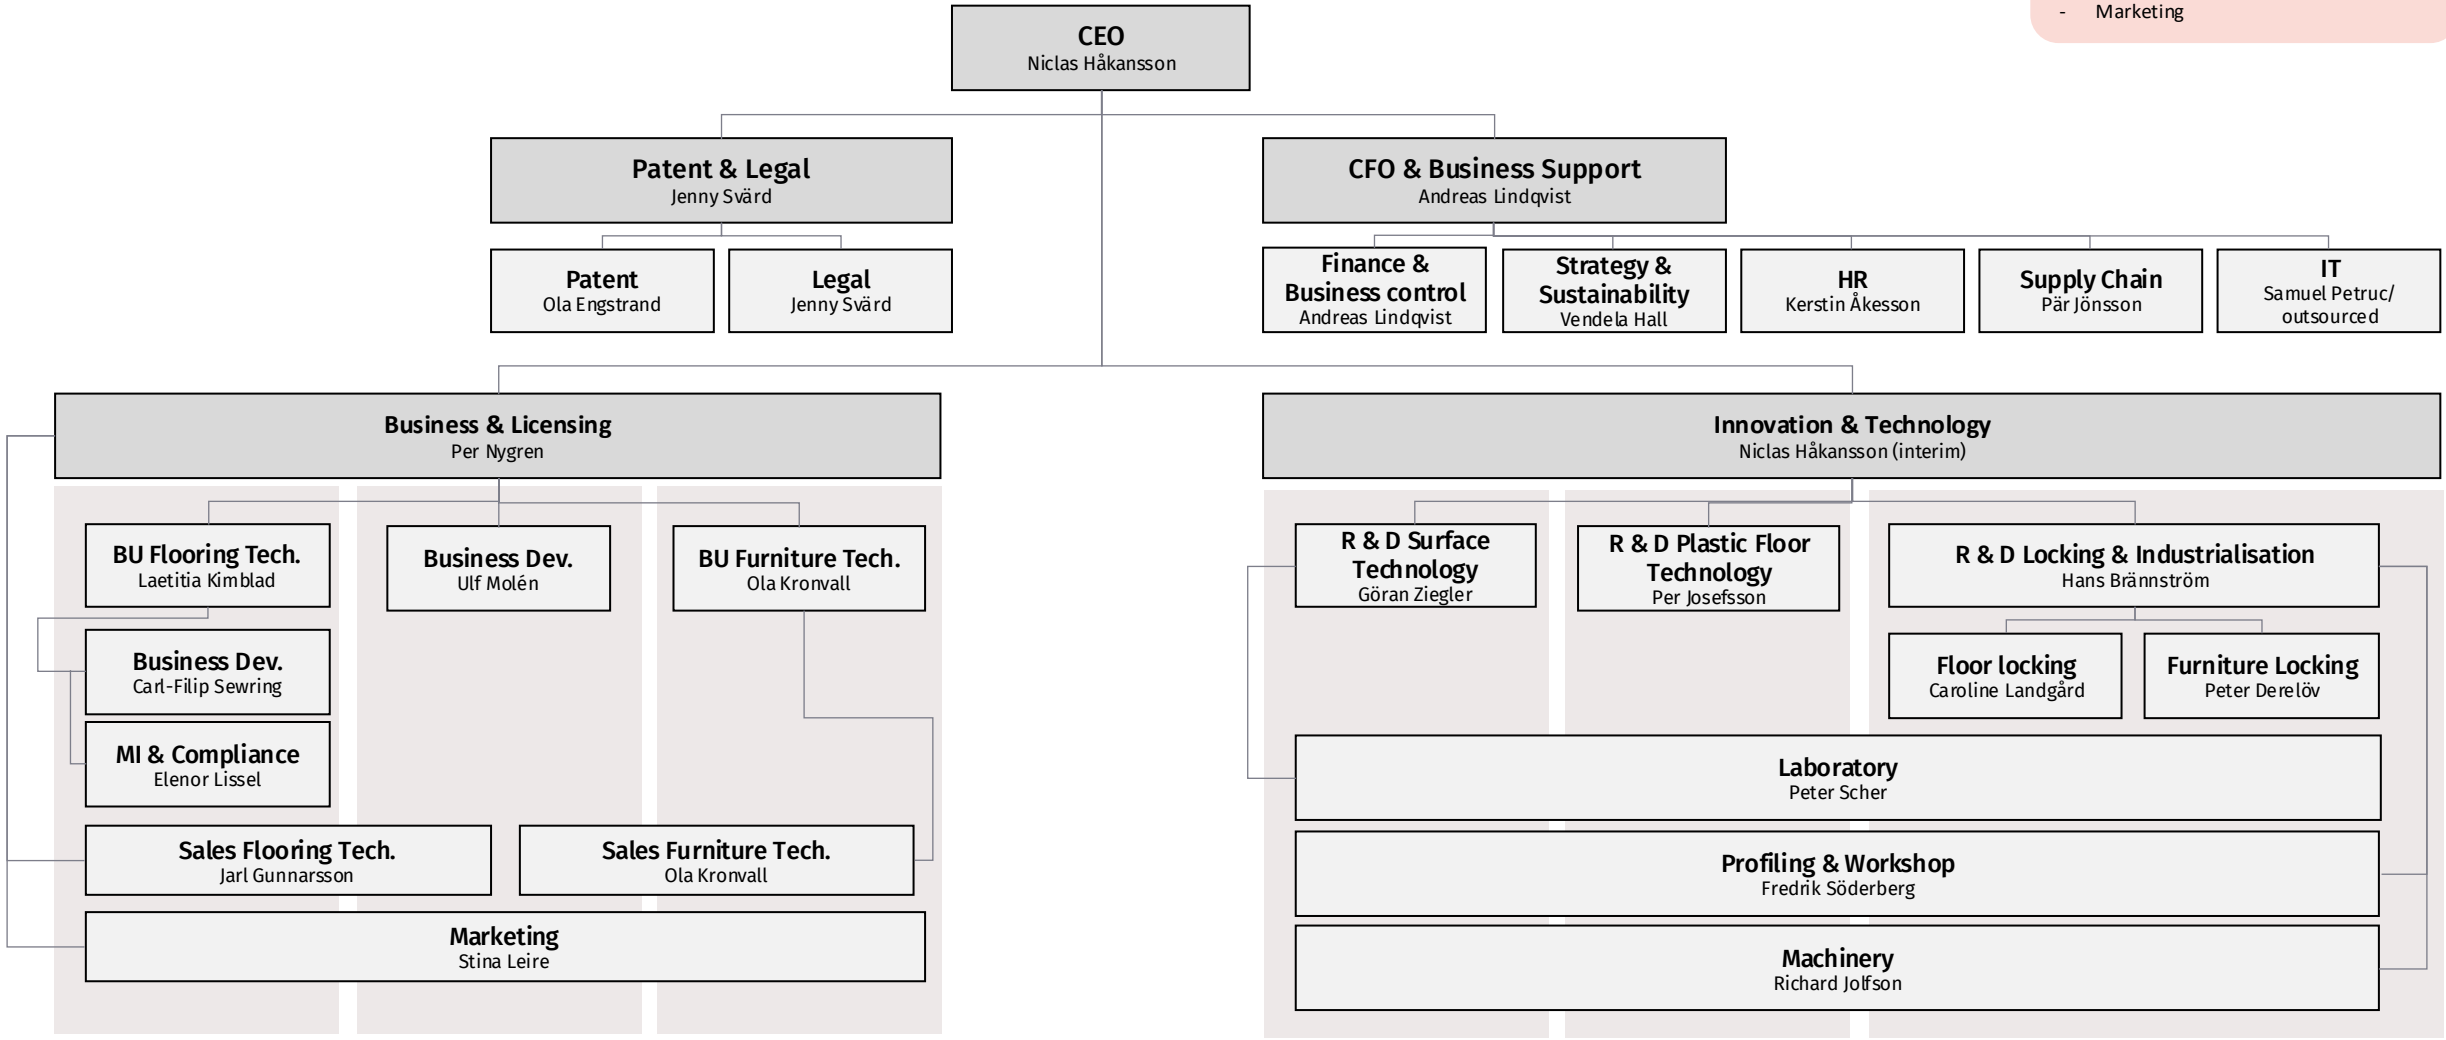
- Marketing

CEO
Niclas Håkansson

Patent & Legal
Jenny Svärd

CFO & Business Support
Andreas Lindqvist

Patent
Ola Engstrand

Legal
Jenny Svärd

Finance & Business control
Andreas Lindqvist

Strategy & Sustainability
Vendela Hall

HR
Kerstin Åkesson

Supply Chain
Pär Jönsson

IT
Samuel Petruc/ outsourced

Business & Licensing
Per Nygren

Innovation & Technology
Niclas Håkansson (interim)

BU Flooring Tech.
Laetitia Kimblad

Business Dev.
Ulf Molén

BU Furniture Tech.
Ola Kronvall

Business Dev.
Carl-Filip Sewring

MI & Compliance
Elenor Lissel

Sales Flooring Tech.
Jarl Gunnarsson

Sales Furniture Tech.
Ola Kronvall

Marketing
Stina Leire

R & D Surface Technology
Göran Ziegler

R & D Plastic Floor Technology
Per Josefsson

R & D Locking & Industrialisation
Hans Brännström

Floor locking
Caroline Landgård

Furniture Locking
Peter Derelöv

Laboratory
Peter Scher

Profiling & Workshop
Fredrik Söderberg

Machinery
Richard Jolfson